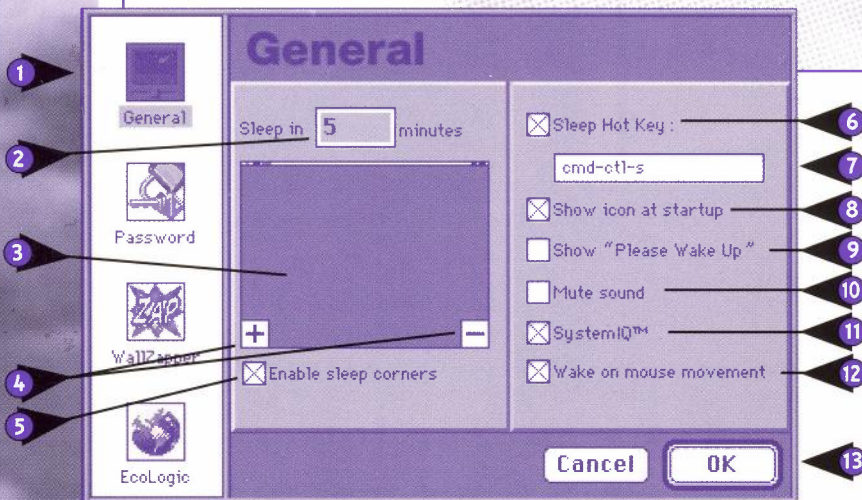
1
General
Password
WallZapper
EcoLogic
General
Sleep in 5 minutes
2
3
+
−
4
5
Enable sleep corners
Sleep Hot Key :
6
cmd-ctl-s
7
Show icon at startup
8
Show "Please Wake Up"
9
Mute sound
10
SystemIQ™
11
Wake on mouse movement
12
Cancel
OK
13